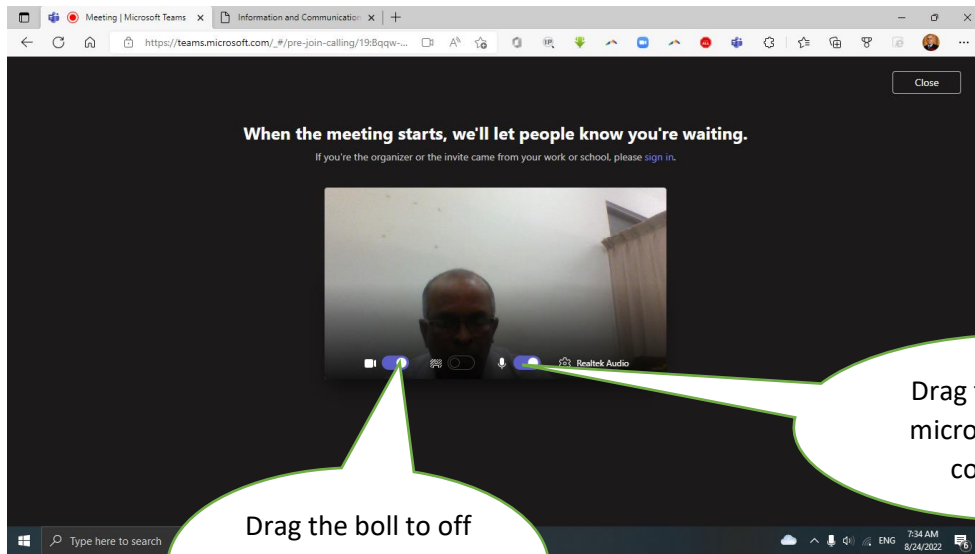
Meeting | Microsoft Teams ×
Information and Communication ×
+
https://teams.microsoft.com/_#/pre-join-calling/19:Bqqw-...
Close

When the meeting starts, we'll let people know you're waiting.

If you're the organizer or the invite came from your work or school, please sign in.

Realtek Audio

Drag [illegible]
micro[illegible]
co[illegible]

Drag the boll to off

Type here to search
ENG
7:34 AM
8/24/2022